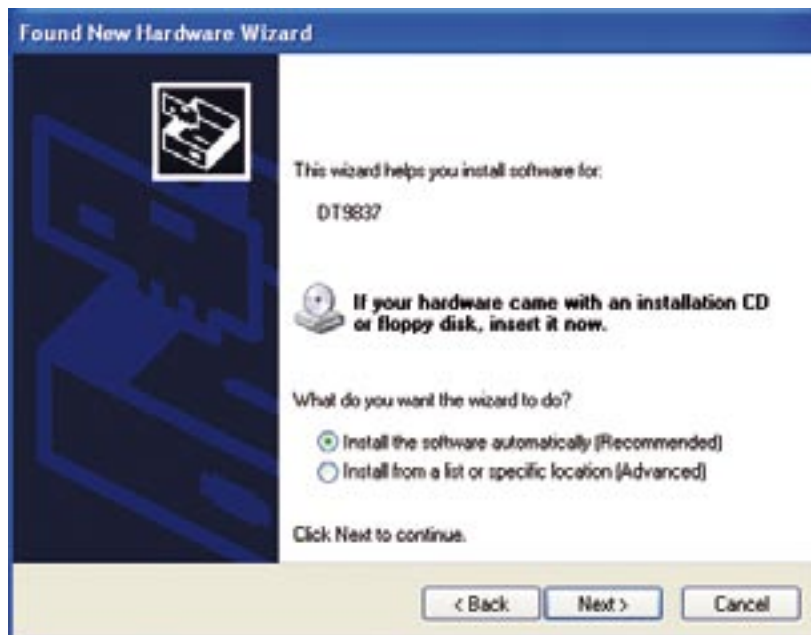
Found New Hardware Wizard

This wizard helps you install software for:

DT9837

If your hardware came with an installation CD or floppy disk, insert it now.

What do you want the wizard to do?

Install the software automatically (Recommended)

Install from a list or specific location (Advanced)

Click Next to continue.

< Back

Next >

Cancel